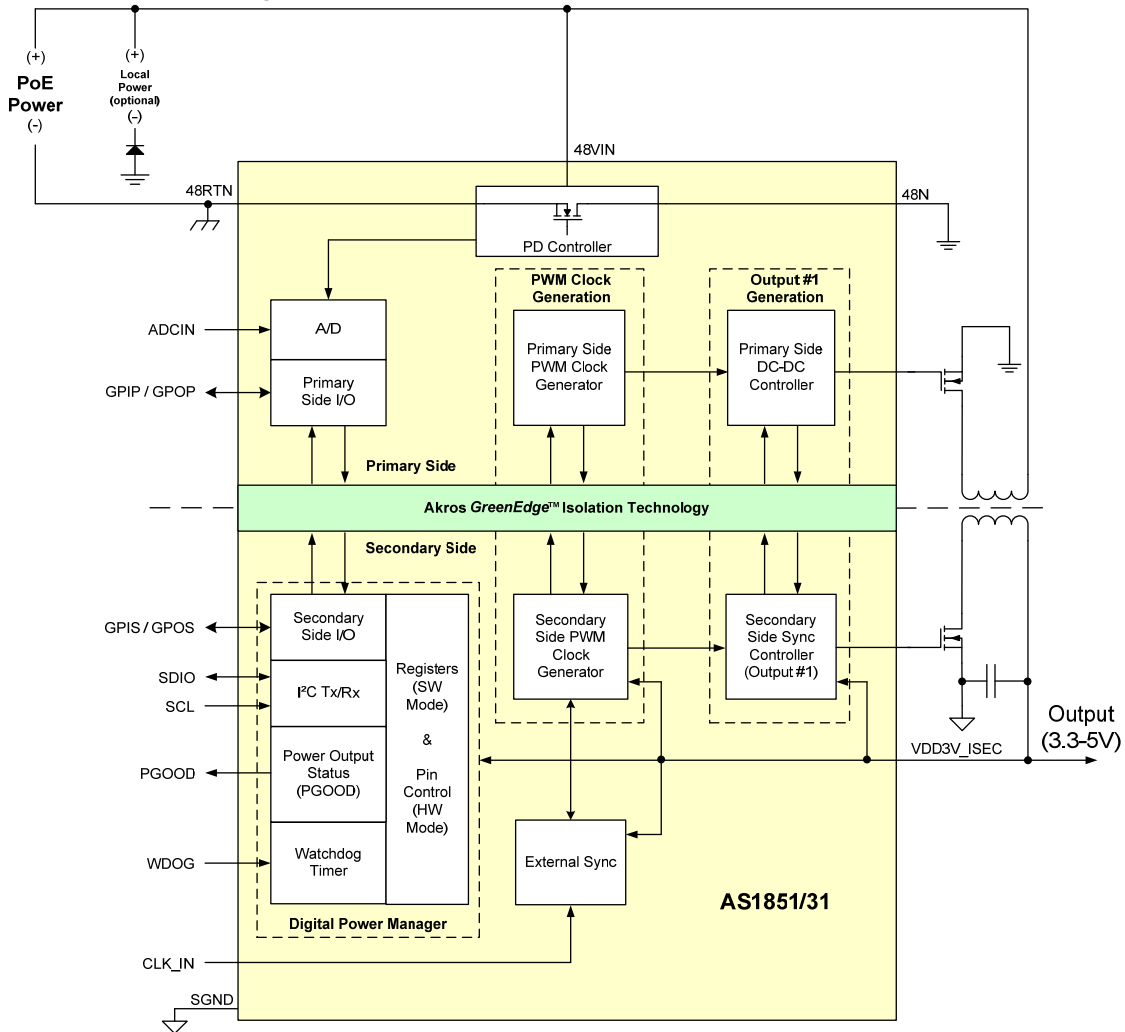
(+)
PoE
Power
(-)

(+)
Local
Power
(optional)
(-)

48VIN

48RTN

48N

PD Controller

PWM Clock
Generation

Output #1
Generation

ADCIN

A/D

Primary Side
PWM Clock
Generator

Primary Side
DC-DC
Controller

GPIP / GPOP

Primary
Side I/O

Primary Side

Akros *GreenEdge*™ Isolation Technology

Secondary Side

GPIS / GPOS

Secondary
Side I/O

Registers
(SW
Mode)
&
Pin
Control
(HW
Mode)

Secondary
Side PWM
Clock
Generator

Secondary
Side Sync
Controller
(Output #1)

SDIO

SCL

I²C Tx/Rx

Output
(3.3-5V)

VDD3V_ISEC

PGOOD

Power Output
Status
(PGOOD)

WDOG

Watchdog
Timer

External Sync

Digital Power Manager

AS1851/31

CLK_IN

SGND